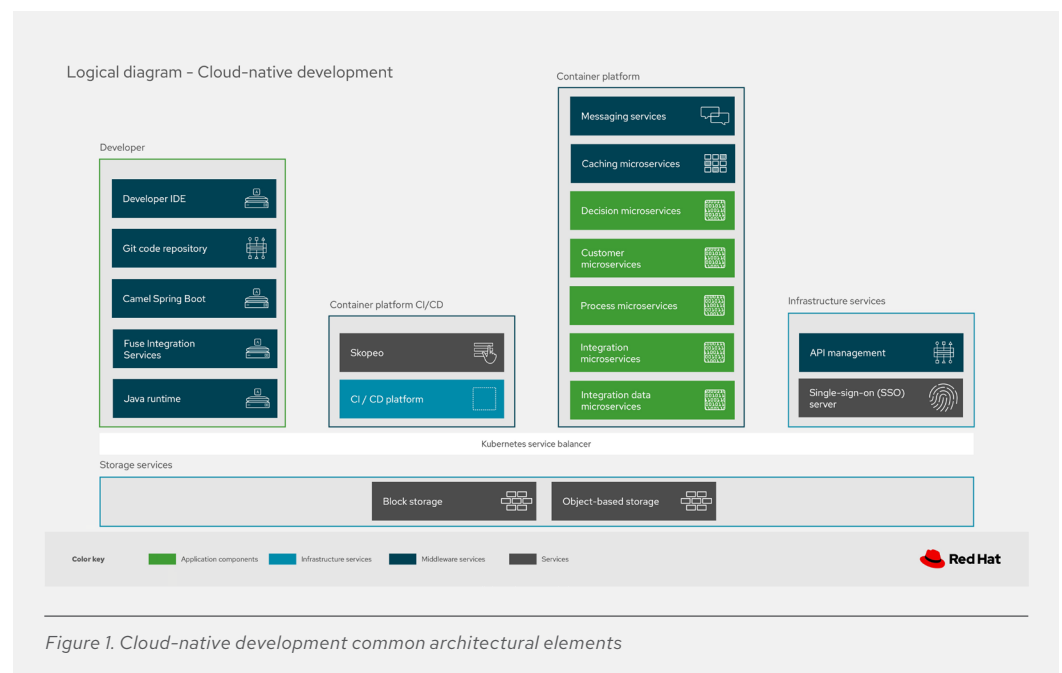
Logical diagram – Cloud-native development

Developer

Developer IDE

Git code repository

Camel Spring Boot

Fuse Integration Services

Java runtime

Container platform CI/CD

Skopeo

CI / CD platform

Container platform

Messaging services

Caching microservices

Decision microservices

Customer microservices

Process microservices

Integration microservices

Integration data microservices

Infrastructure services

API management

Single-sign-on (SSO) server

Kubernetes service balancer

Storage services

Block storage

Object-based storage

Color key

Application components

Infrastructure services

Middleware services

Services

Red Hat

Figure 1. Cloud-native development common architectural elements